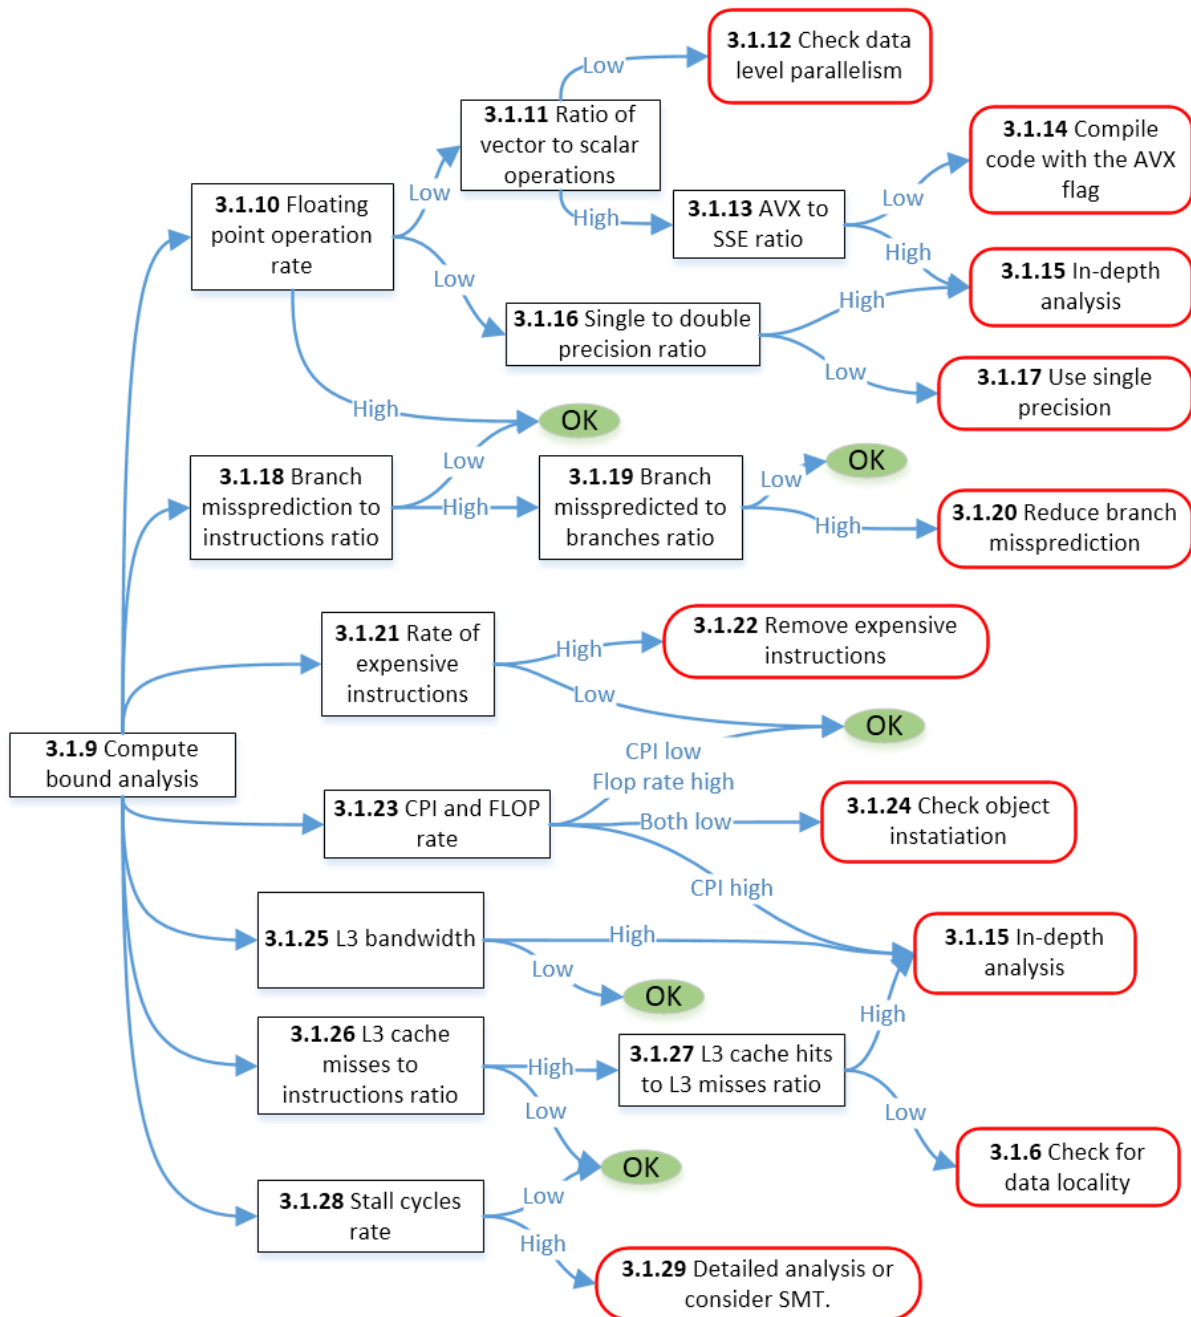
3.1.12 Check data level parallelism

Low

3.1.11 Ratio of vector to scalar operations

3.1.14 Compile code with the AVX flag

Low

3.1.10 Floating point operation rate

High

3.1.13 AVX to SSE ratio

Low

High

Low

3.1.15 In-depth analysis

High

3.1.16 Single to double precision ratio

Low

3.1.17 Use single precision

High

OK

Low

OK

3.1.18 Branch missprediction to instructions ratio

High

3.1.19 Branch misspredicted to branches ratio

Low

High

3.1.20 Reduce branch misspredicition

3.1.21 Rate of expensive instructions

High

3.1.22 Remove expensive instructions

Low

OK

3.1.9 Compute bound analysis

CPI low

Flop rate high

3.1.23 CPI and FLOP rate

Both low

3.1.24 Check object instatiation

CPI high

3.1.25 L3 bandwidth

High

3.1.15 In-depth analysis

Low

OK

High

3.1.26 L3 cache misses to instructions ratio

High

3.1.27 L3 cache hits to L3 misses ratio

Low

Low

OK

3.1.6 Check for data locality

3.1.28 Stall cycles rate

Low

High

3.1.29 Detailed analysis or consider SMT.